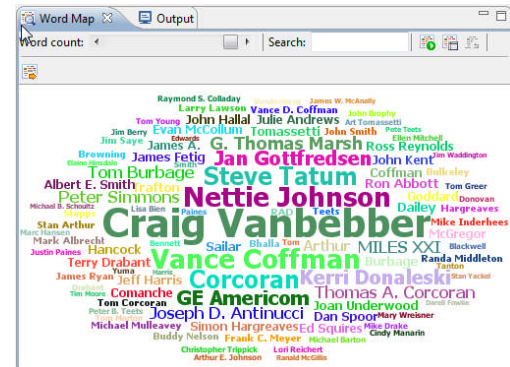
Word Map Output

Word count: Search:

Raymond S. Colladay James W. McAnally
Larry Lawson Vance D. Coffman
Tom Young John Hallal Julie Andrews John Brophy Art Tomassetti
Jim Berry Edwards Evan McCollum Tomassetti John Smith Pete Teets
Jim Saye James A. G. Thomas Marsh Ross Reynolds Ellen Mitchell
Browning Smith Jim Waddington
Elaine Hinkelin James Fetig Jan Gottfredsen John Kent
Tom Burbage Steve Tatum Coffman Bulkeley
Albert E. Smith Trafton Ron Abbott Tom Greer
Peter Simmons Nettie Johnson Goddard Donovan
Michael B. Schoultz Dailey Hargreaves
Stopps Paines Teets
Stan Arthur Craig Vanbebber Mike Inderhees
Marc Hansen Lisa Bien RAD McGregor
Mark Albrecht Bennett Arthur Blackwell
Justin Paines Vance Coffman MILES XXI
Hancock Sailar Bhalla Tom Burbage Randa Middleton
Terry Drabant Tanton
James Ryan Jeff Harris Yuma Harris Corcoran Kerri Donaleski Stan Yackel
Diedrich Comanche Thomas A. Corcoran
Tim Moore GE Americom Dorell Fowlie
Tom Corcoran Joan Underwood
Peter B. Teets Joseph D. Antinucci Mary Weisner
Tom Morton Dan Spoor
Michael Mulleavey Simon Hargreaves Ed Squires Mike Drake
Buddy Nelson Frank C. Meyer Michael Barton Cindy Manarin
Christopher Trippick Lori Reichert
Arthur E. Johnson Ronald McGillis